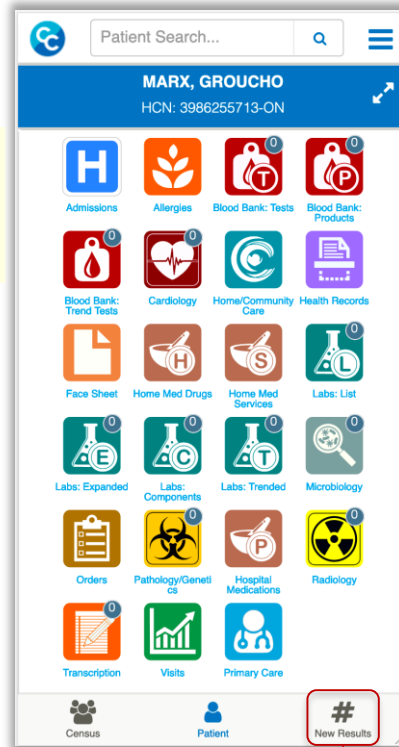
Patient Search...

MARX, GROUCHO
HCN: 3986255713-ON

H
Admissions

Allergies

0
T
Blood Bank: Tests

0
P
Blood Bank: Products

0
Blood Bank: Trend Tests

0
Cardiology

Home/Community Care

Health Records

Face Sheet

H
Home Med Drugs

S
Home Med Services

0
L
Labs: List

0
E
Labs: Expanded

0
C
Labs: Components

0
T
Labs: Trended

Microbiology

Orders

0
Pathology/Genetics

P
Hospital Medications

0
Radiology

0
Transcription

Visits

Primary Care

Census

Patient

#
New Results